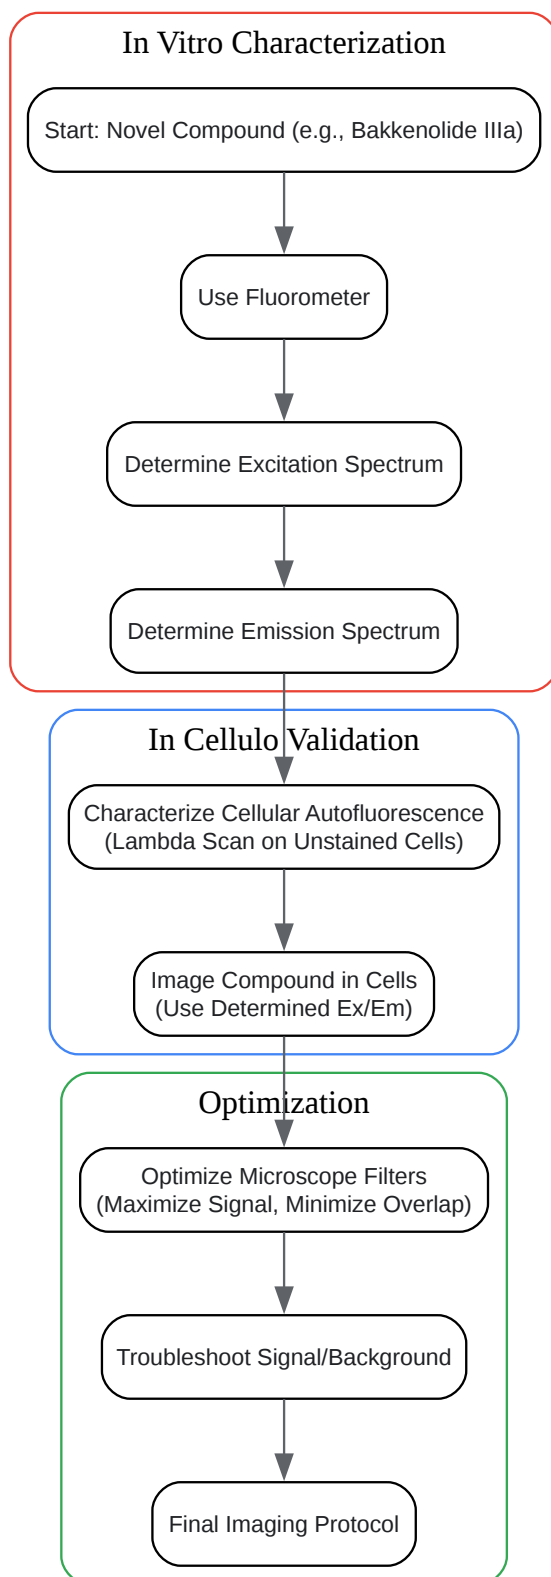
In Vitro Characterization

Start: Novel Compound (e.g., Bakkenolide IIIa)

Use Fluorometer

Determine Excitation Spectrum

Determine Emission Spectrum

In Cellulo Validation

Characterize Cellular Autofluorescence (Lambda Scan on Unstained Cells)

Image Compound in Cells (Use Determined Ex/Em)

Optimization

Optimize Microscope Filters (Maximize Signal, Minimize Overlap)

Troubleshoot Signal/Background

Final Imaging Protocol